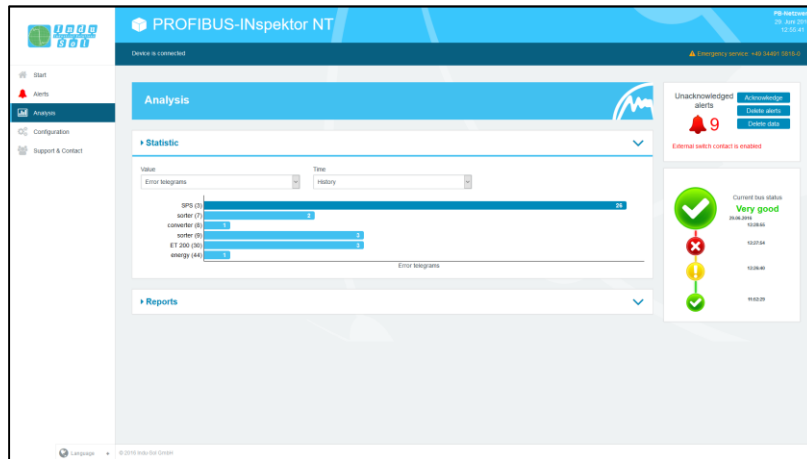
indu sol

PROFIBUS-INspektor NT

PB-Netzwe
29. Juni 20
12:50:41

Device is connected

Emergency service: +49 34491 5818-0

Start
Alerts
Analysis
Configuration
Support & Contact

Analysis

▸ Statistic

Value
Error telegrams

Time
History

SPS (3)
sorter (7)
converter (8)
sorter (9)
ET 200 (30)
energy (44)

26
8
1
3
3
1

Error telegrams

▸ Reports

Unacknowledged alerts
9
Acknowledge
Delete alerts
Delete data
External switch contact is enabled.

Current bus status
Very good
29.06.2016
13:20:53
12:27:54
13:26:40
11:02:29

Language ▸ © 2016 Indu-Sol GmbH